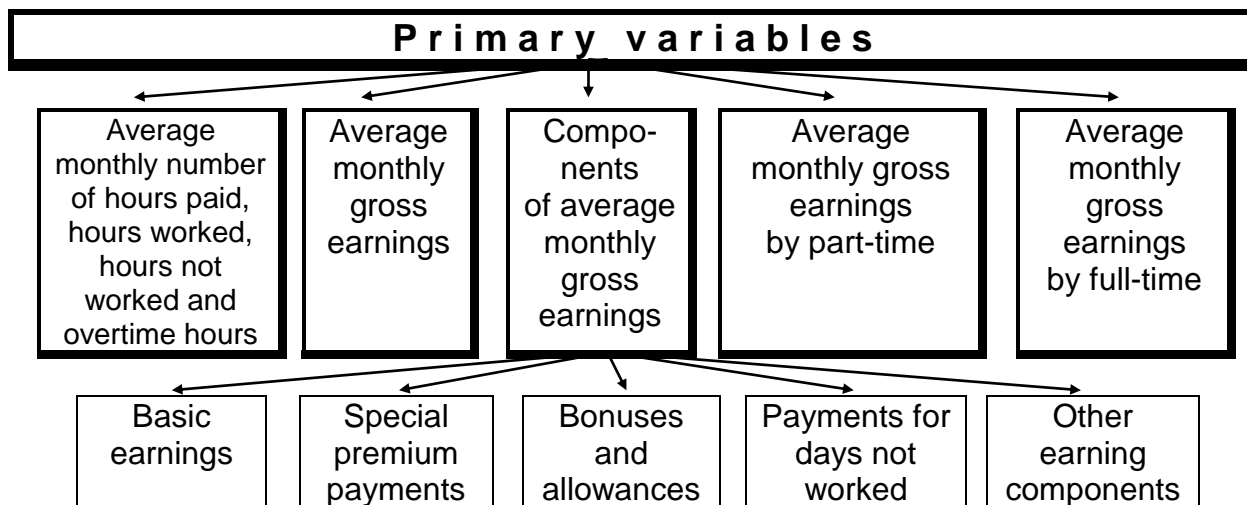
Primary variables

Average monthly number of hours paid, hours worked, hours not worked and overtime hours

Average monthly gross earnings

Components of average monthly gross earnings

Average monthly gross earnings by part-time

Average monthly gross earnings by full-time

Basic earnings

Special premium payments

Bonuses and allowances

Payments for days not worked

Other earning components